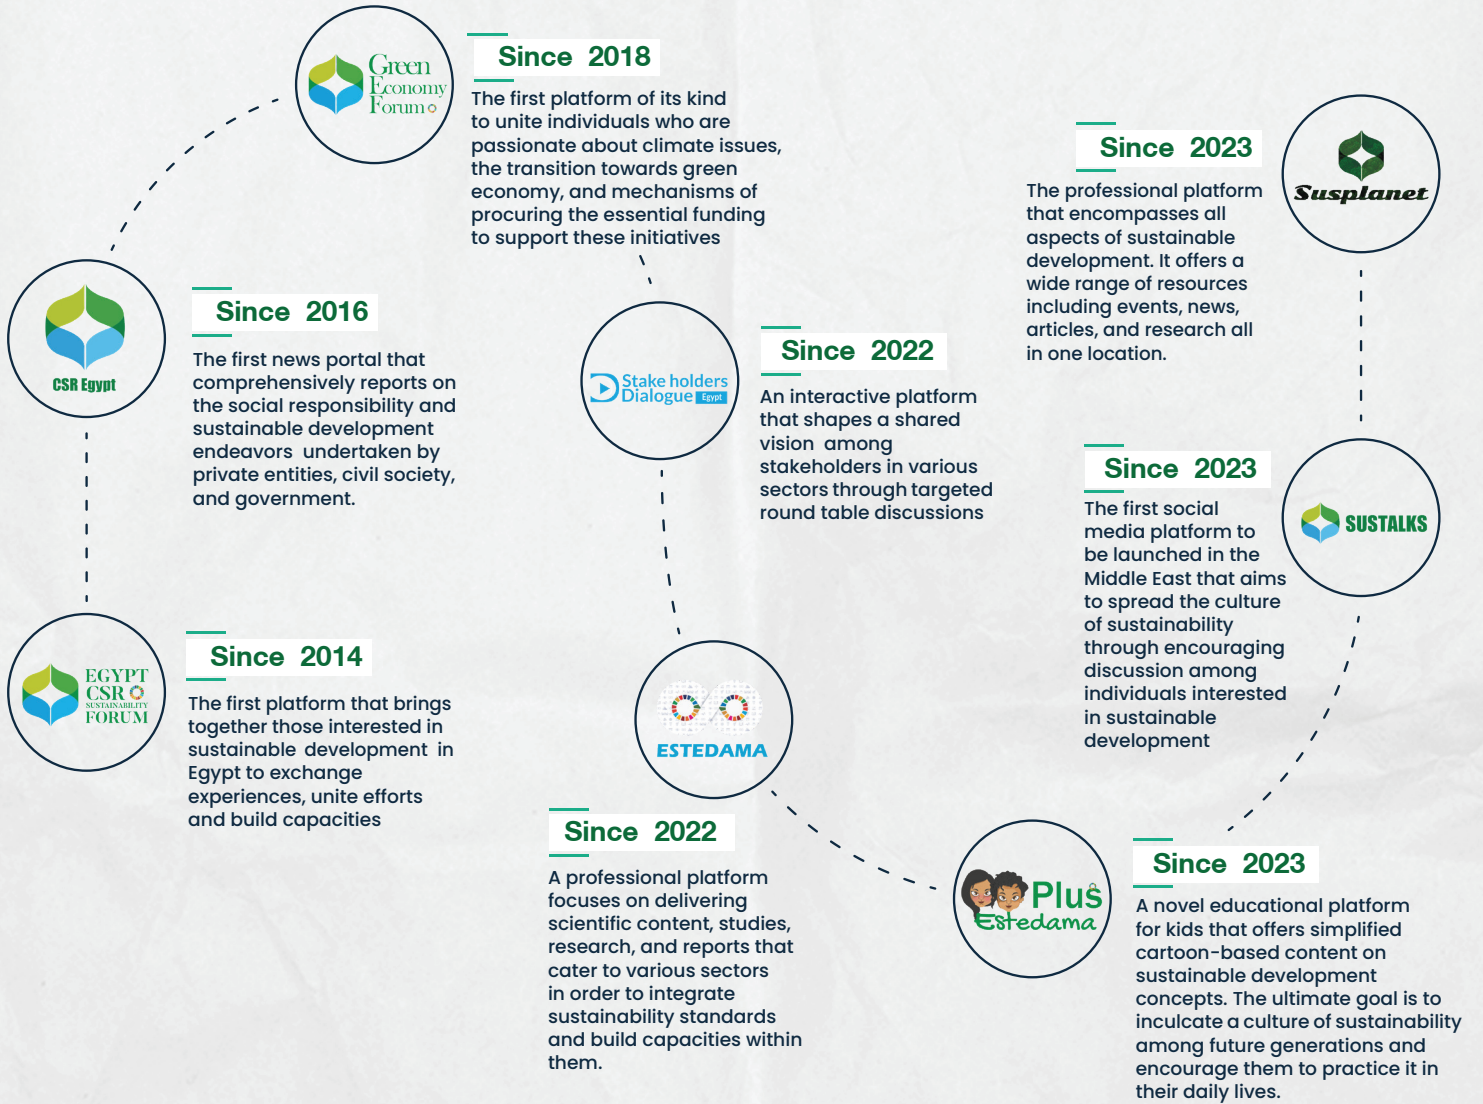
Green Economy Forum

Since 2018

The first platform of its kind to unite individuals who are passionate about climate issues, the transition towards green economy, and mechanisms of procuring the essential funding to support these initiatives

Susplanet

Since 2023

The professional platform that encompasses all aspects of sustainable development. It offers a wide range of resources including events, news, articles, and research all in one location.

CSR Egypt

Since 2016

The first news portal that comprehensively reports on the social responsibility and sustainable development endeavors undertaken by private entities, civil society, and government.

Stake holders Dialogue Egypt

Since 2022

An interactive platform that shapes a shared vision among stakeholders in various sectors through targeted round table discussions

Since 2023

The first social media platform to be launched in the Middle East that aims to spread the culture of sustainability through encouraging discussion among individuals interested in sustainable development

SUSTALKS

EGYPT CSR SUSTAINABILITY FORUM

Since 2014

The first platform that brings together those interested in sustainable development in Egypt to exchange experiences, unite efforts and build capacities

ESTEDAMA

Since 2022

A professional platform focuses on delivering scientific content, studies, research, and reports that cater to various sectors in order to integrate sustainability standards and build capacities within them.

Plus Estedama

Since 2023

A novel educational platform for kids that offers simplified cartoon-based content on sustainable development concepts. The ultimate goal is to inculcate a culture of sustainability among future generations and encourage them to practice it in their daily lives.